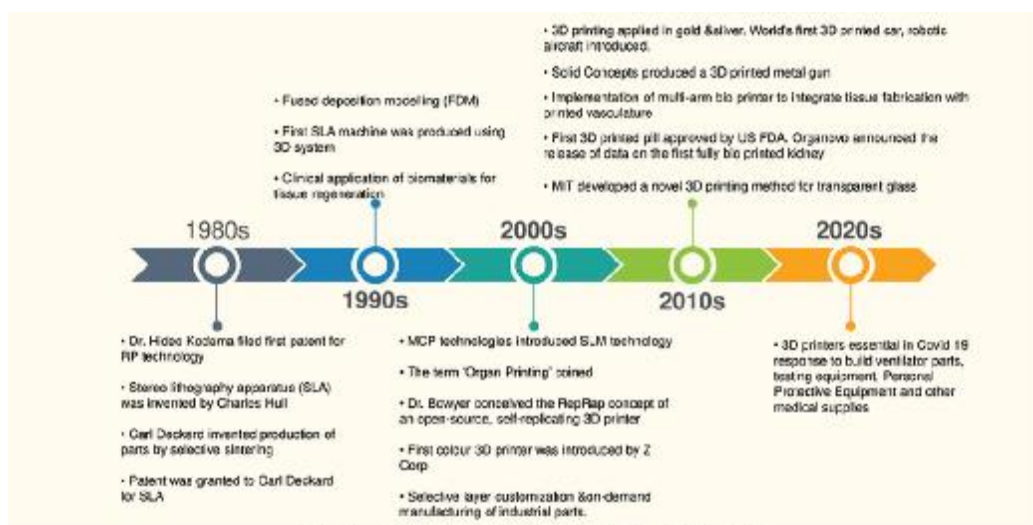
• 3D printing applied in gold &silver. World's first 3D printed car, robotic aircraft introduced.

• Solid Concepts produced a 3D printed metal gun

• Implementation of multi-arm bio printer to integrate tissue fabrication with printed vasculature

• First 3D printed pill approved by US FDA. Organovo announced the release of data on the first fully bio printed kidney

• MIT developed a novel 3D printing method for transparent glass

• Fused deposition modelling (FDM)

• First SLA machine was produced using 3D system

• Clinical application of biomaterials for tissue regeneration

1980s

2000s

2020s

1990s

2010s

• Dr. Hideo Kodama filed first patent for RP technology

• Stereo lithography apparatus (SLA) was invented by Charles Hull

• Carl Deckard invented production of parts by selective sintering

• Patent was granted to Carl Deckard for SLA

• MCP technologies introduced SLM technology

• The term 'Organ Printing' coined

• Dr. Bowyer conceived the RepRap concept of an open-source, self-replicating 3D printer

• First colour 3D printer was introduced by Z Corp

• Selective layer customization &on-demand manufacturing of industrial parts.

• 3D printers essential in Covid 19 response to build ventilator parts, testing equipment, Personal Protective Equipment and other medical supplies